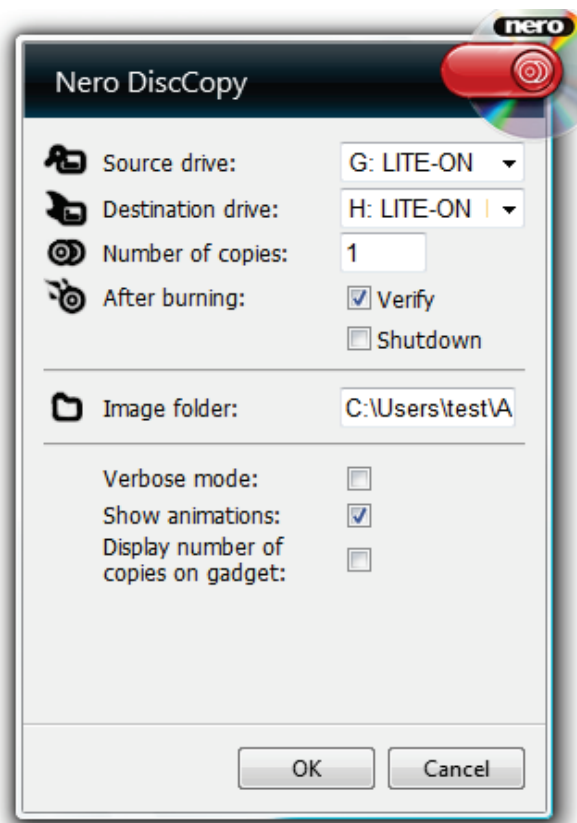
nero

Nero DiscCopy

Source drive: G: LITE-ON

Destination drive: H: LITE-ON

Number of copies: 1

After burning: Verify

Shutdown

Image folder: C:\Users\test\A

Verbose mode:

Show animations:

Display number of copies on gadget:

OK Cancel